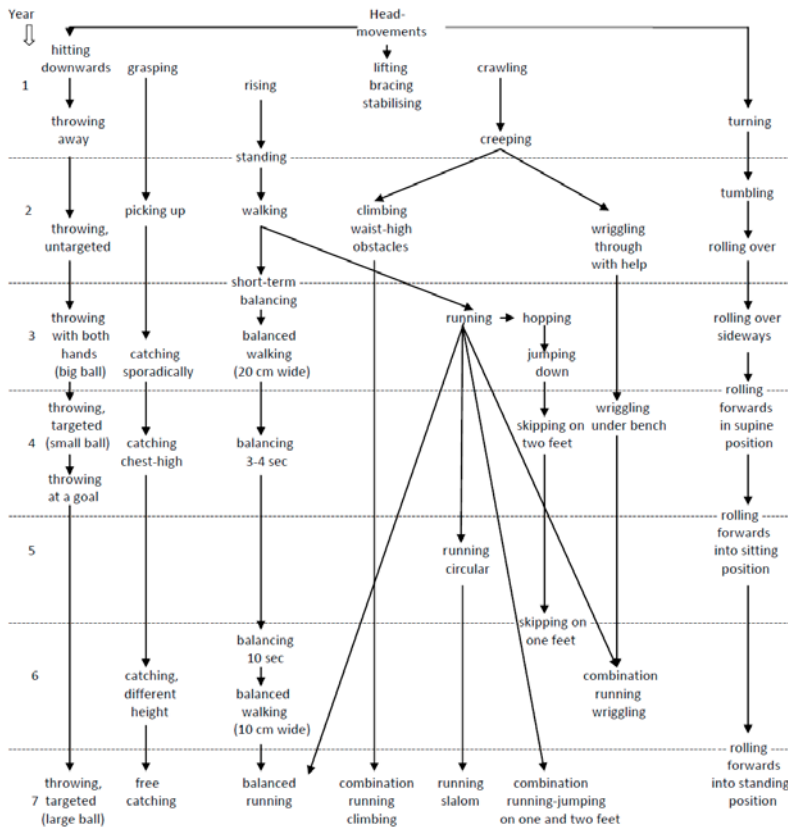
Year

Head-movements

1
hitting downwards
throwing away
grasping
rising
lifting bracing stabilising
crawling
creeping
turning

standing

2
throwing, untargeted
picking up
walking
climbing waist-high obstacles
wriggling through with help
tumbling
rolling over

short-term balancing

3
throwing with both hands (big ball)
catching sporadically
balanced walking (20 cm wide)
running
hopping
jumping down
rolling over sideways

rolling forwards in supine position

4
throwing, targeted (small ball)
throwing at a goal
catching chest-high
balancing 3-4 sec
skipping on two feet
wriggling under bench

rolling forwards into sitting position

5
running circular

skipping on one feet

6
balancing 10 sec
balanced walking (10 cm wide)
catching, different height
combination running wriggling

rolling forwards into standing position

7
throwing, targeted (large ball)
free catching
balanced running
combination running climbing
running slalom
combination running-jumping on one and two feet